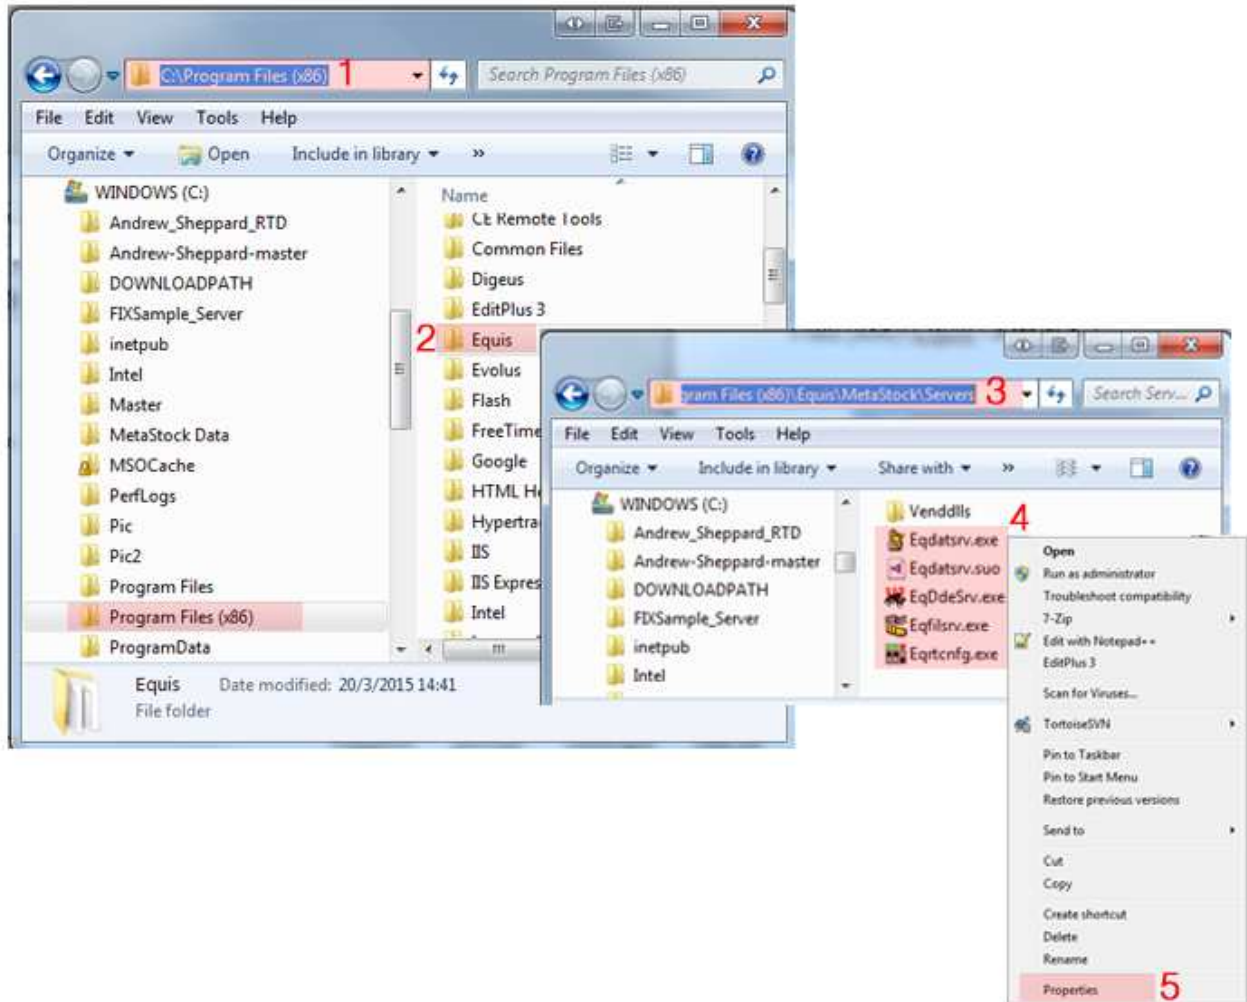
C:\Program Files (x86) 1
Search Program Files (x86)
File Edit View Tools Help
Organize ▾ Open Include in library ▾ »

WINDOWS (C:)
Andrew_Sheppard_RTD
Andrew-Sheppard-master
DOWNLOADPATH
FIXSample_Server
inetpub
Intel
Master
MetaStock Data
MSOCache
PerfLogs
Pic
Pic2
Program Files
Program Files (x86)
ProgramData

Name
CE Remote Tools
Common Files
Digeus
EditPlus 3
2 Equis
Evolus
Flash
FreeTime
Google
HTML H
Hypertr
IIS
IIS Expres
Intel

Equis Date modified: 20/3/2015 14:41
File folder

gram Files (x86)\Equis\MetaStock\Servers 3
Search Serv...
File Edit View Tools Help
Organize ▾ Include in library ▾ Share with ▾ »

WINDOWS (C:)
Andrew_Sheppard_RTD
Andrew-Sheppard-master
DOWNLOADPATH
FIXSample_Server
inetpub
Intel

Venddlls
4
Eqdatsrv.exe
Eqdatsrv.suo
EqDdeSrv.exe
Eqfilsrv.exe
Eqrtcnfg.exe

Open
Run as administrator
Troubleshoot compatibility
7-Zip
Edit with Notepad++
EditPlus 3
Scan for Viruses...
TortoiseSVN
Pin to Taskbar
Pin to Start Menu
Restore previous versions
Send to
Cut
Copy
Create shortcut
Delete
Rename
Properties 5